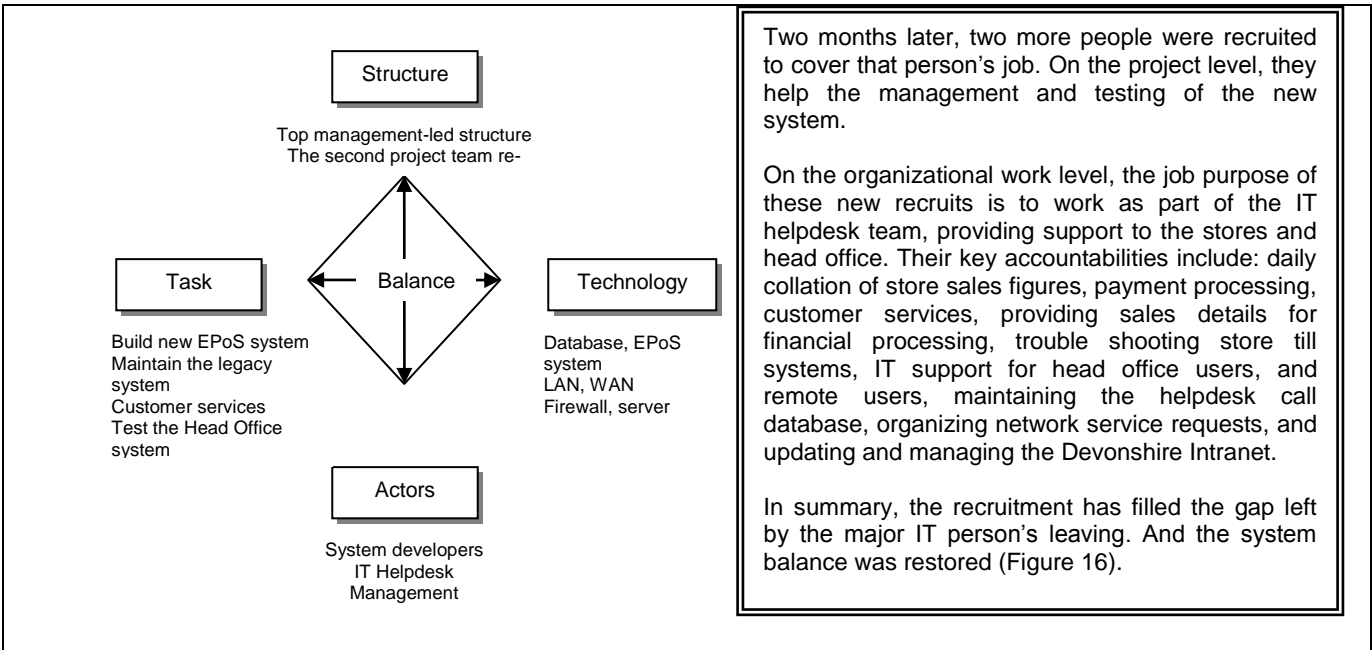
Structure

Top management-led structure
The second project team re-

Task

Balance

Technology

Build new EPoS system
Maintain the legacy system
Customer services
Test the Head Office system

Database, EPoS system
LAN, WAN
Firewall, server

Actors

System developers
IT Helpdesk
Management

Two months later, two more people were recruited to cover that person's job. On the project level, they help the management and testing of the new system.

On the organizational work level, the job purpose of these new recruits is to work as part of the IT helpdesk team, providing support to the stores and head office. Their key accountabilities include: daily collation of store sales figures, payment processing, customer services, providing sales details for financial processing, trouble shooting store till systems, IT support for head office users, and remote users, maintaining the helpdesk call database, organizing network service requests, and updating and managing the Devonshire Intranet.

In summary, the recruitment has filled the gap left by the major IT person's leaving. And the system balance was restored (Figure 16).